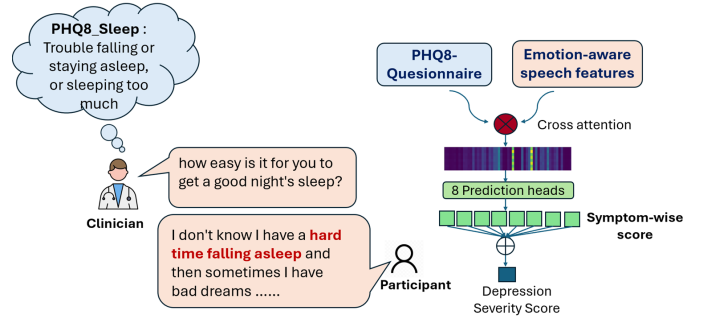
PHQ8_Sleep : Trouble falling or staying asleep, or sleeping too much

how easy is it for you to get a good night's sleep?

Clinician

I don't know I have a hard time falling asleep and then sometimes I have bad dreams ......

Participant

PHQ8-Quesionnaire

Emotion-aware speech features

Cross attention

8 Prediction heads

Symptom-wise score

Depression Severity Score